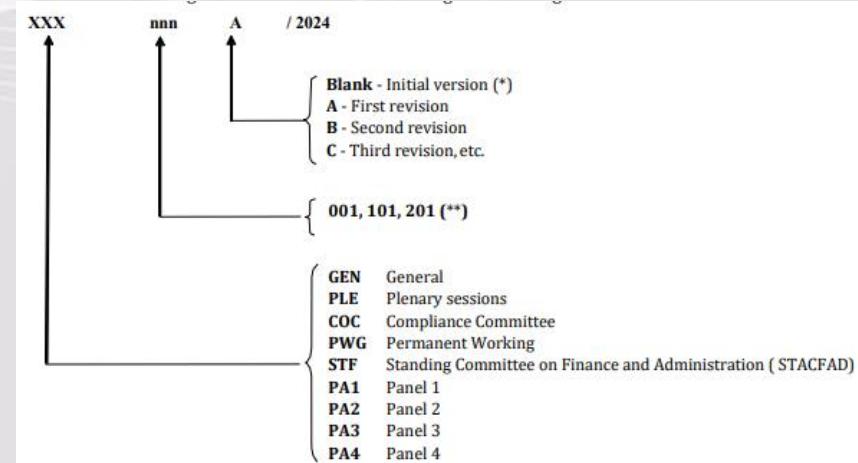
XXX nnn A / 2024

Blank - Initial version (*)
A - First revision
B - Second revision
C - Third revision, etc.

001, 101, 201 (**)

GEN General
PLE Plenary sessions
COC Compliance Committee
PWG Permanent Working
STF Standing Committee on Finance and Administration ( STACFAD)
PA1 Panel 1
PA2 Panel 2
PA3 Panel 3
PA4 Panel 4